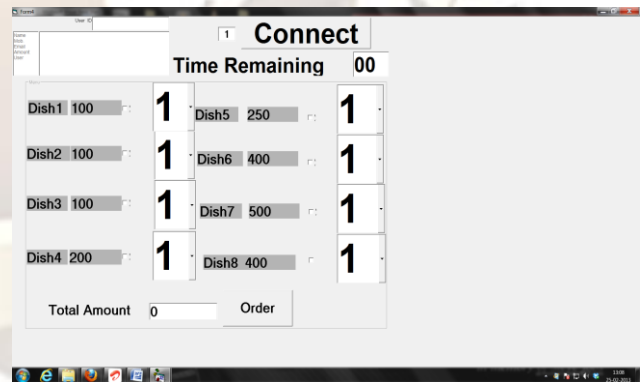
Form1

User ID

Name
Mob
Email
Amount
User

1 Connect

Time Remaining 00

Dish1 100 1
Dish5 250 1
Dish2 100 1
Dish6 400 1
Dish3 100 1
Dish7 500 1
Dish4 200 1
Dish8 400 1

Total Amount 0
Order

13:08
25-02-2013